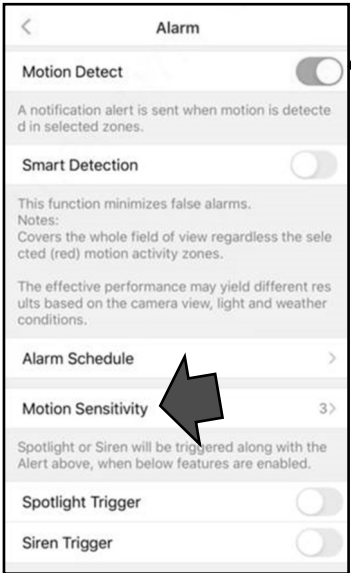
Alarm

Motion Detect

A notification alert is sent when motion is detected in selected zones.

Smart Detection

This function minimizes false alarms.
Notes:
Covers the whole field of view regardless the selected (red) motion activity zones.

The effective performance may yield different results based on the camera view, light and weather conditions.

Alarm Schedule

Motion Sensitivity 3

Spotlight or Siren will be triggered along with the Alert above, when below features are enabled.

Spotlight Trigger

Siren Trigger